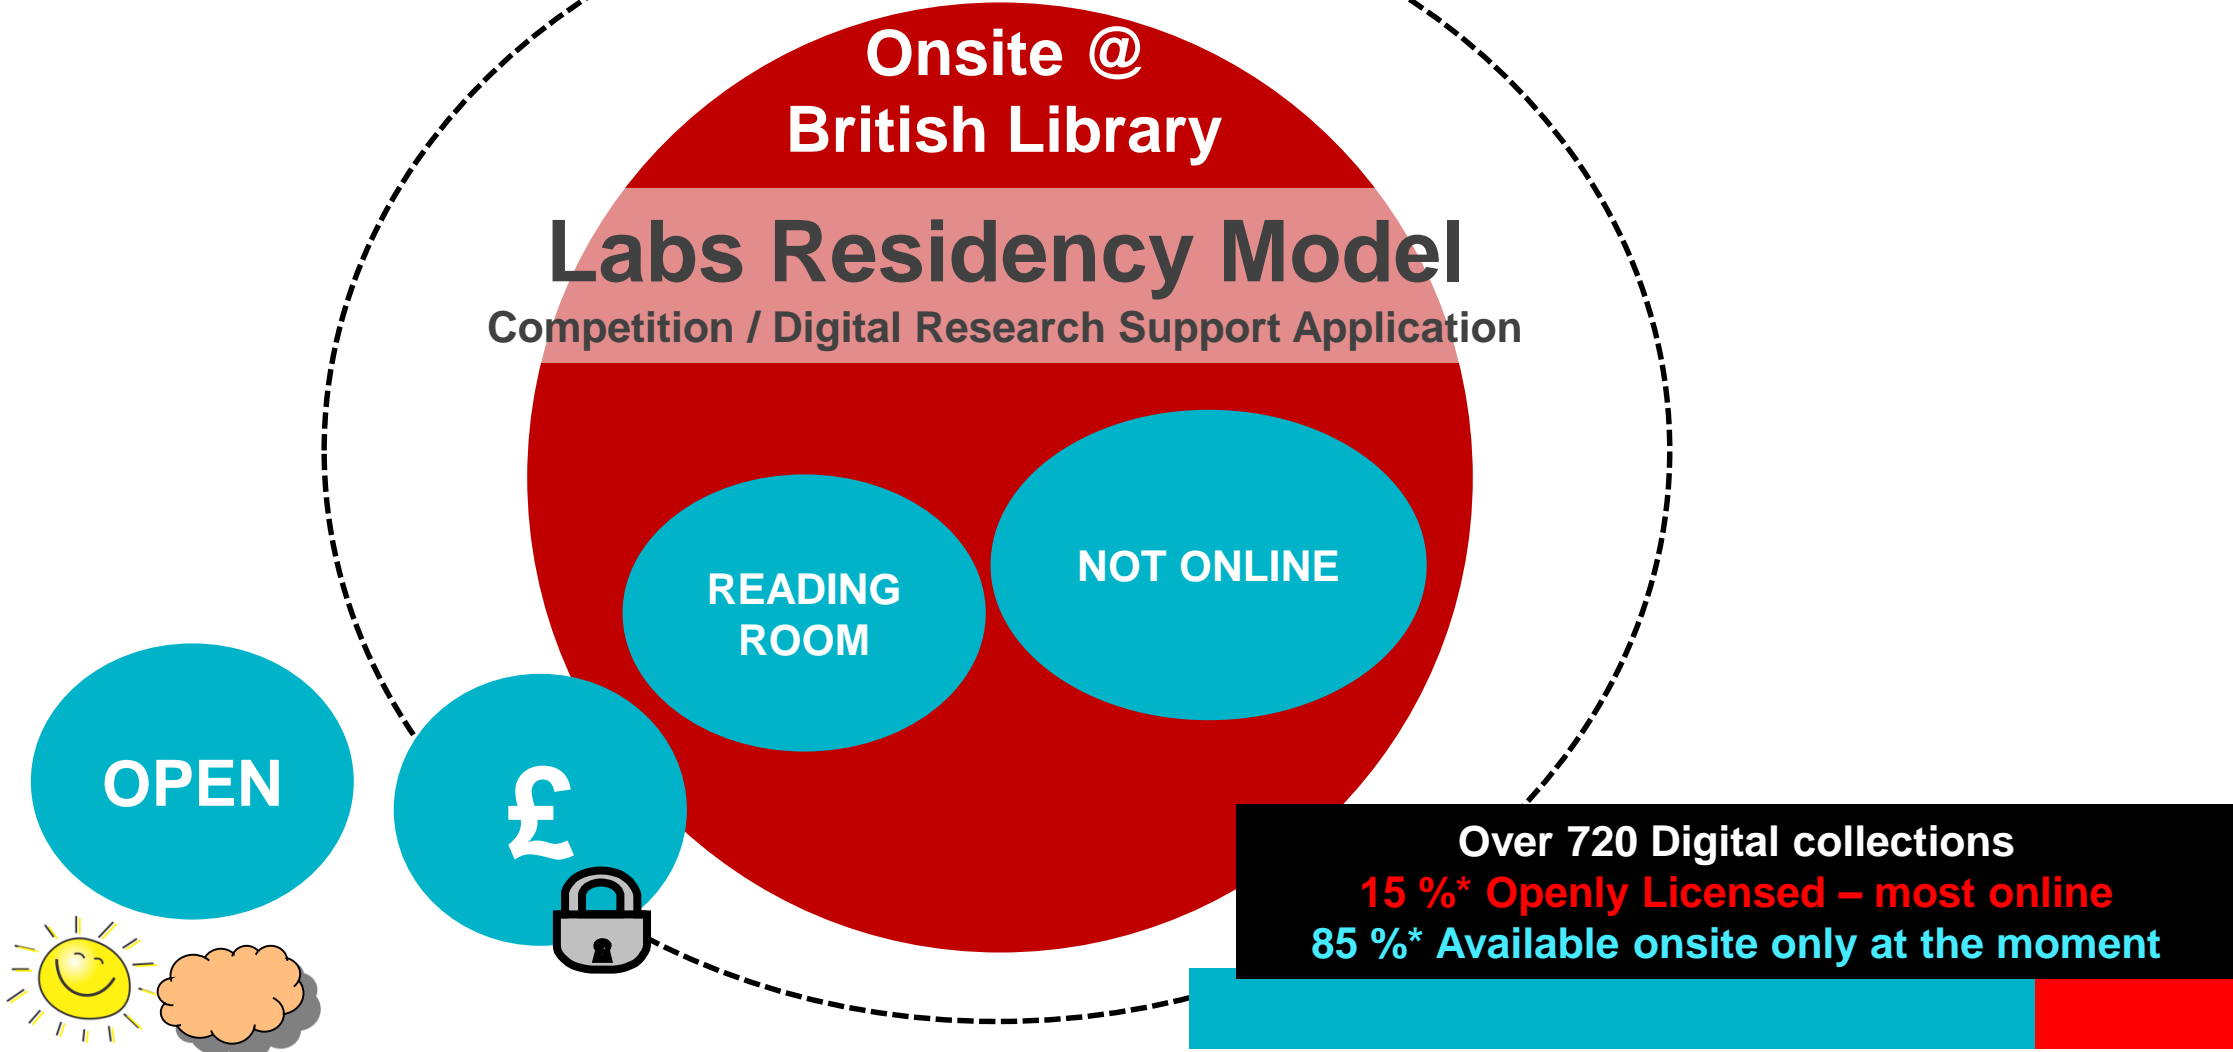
Onsite @
British Library

Labs Residency Model
Competition / Digital Research Support Application

READING ROOM

NOT ONLINE

OPEN

£

Over 720 Digital collections
15 %* Openly Licensed – most online
85 %* Available onsite only at the moment